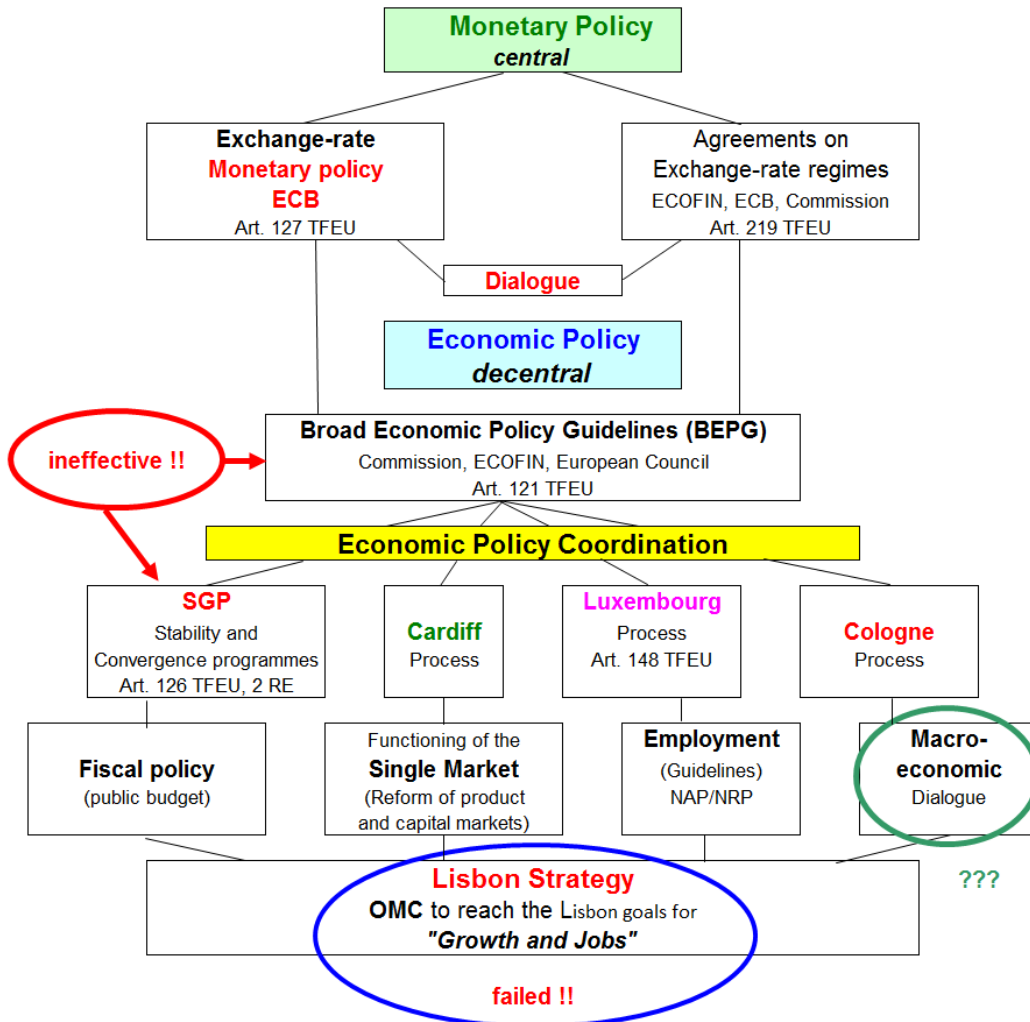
Monetary Policy
central

Exchange-rate
Monetary policy
ECB
Art. 127 TFEU

Agreements on
Exchange-rate regimes
ECOFIN, ECB, Commission
Art. 219 TFEU

Dialogue

Economic Policy
decentral

ineffective !!

Broad Economic Policy Guidelines (BEPG)
Commission, ECOFIN, European Council
Art. 121 TFEU

Economic Policy Coordination

SGP
Stability and Convergence programmes
Art. 126 TFEU, 2 RE

Cardiff
Process

Luxembourg
Process
Art. 148 TFEU

Cologne
Process

Fiscal policy
(public budget)

Functioning of the
Single Market
(Reform of product and capital markets)

Employment
(Guidelines)
NAP/NRP

Macro-economic
Dialogue

???

Lisbon Strategy
OMC to reach the Lisbon goals for
"Growth and Jobs"

failed !!